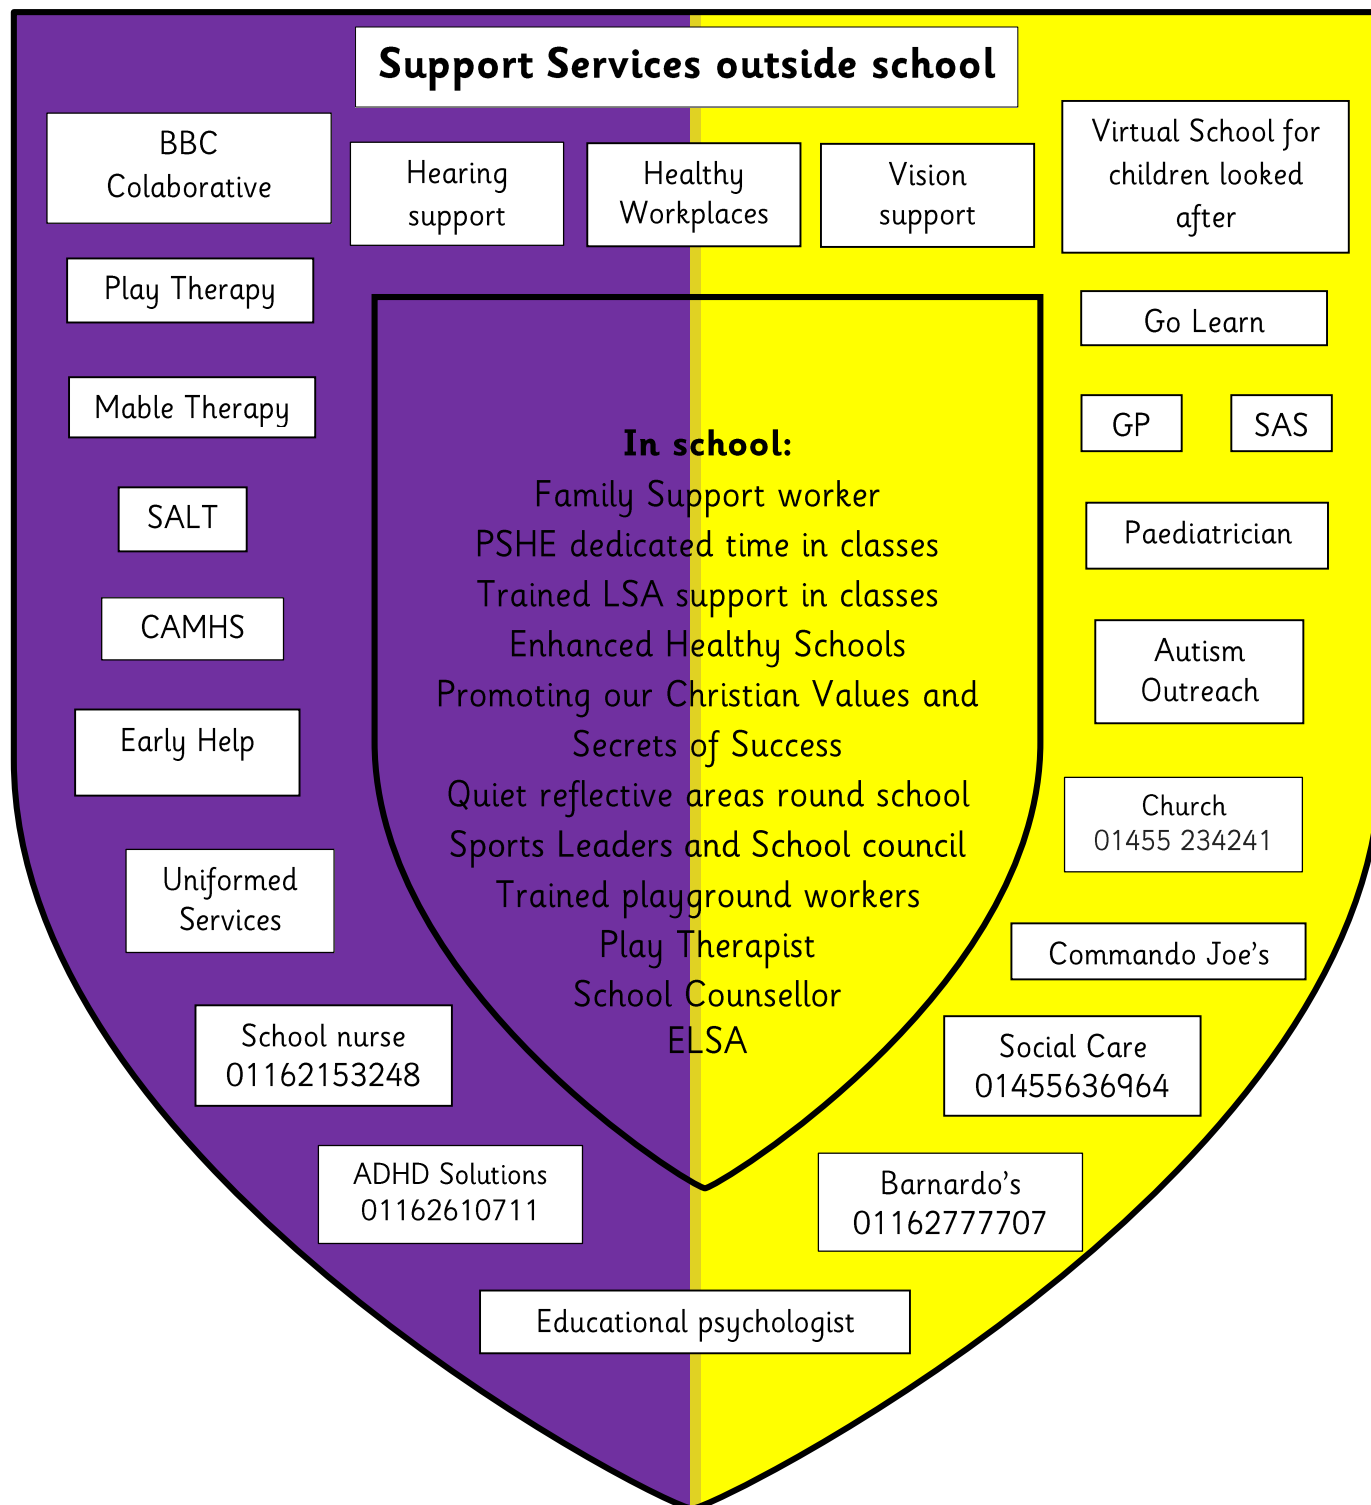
Support Services outside school

BBC Colaborative

Hearing support

Healthy Workplaces

Vision support

Virtual School for children looked after

Play Therapy

Go Learn

Mable Therapy

GP

SAS

In school:
Family Support worker
PSHE dedicated time in classes
Trained LSA support in classes
Enhanced Healthy Schools
Promoting our Christian Values and Secrets of Success
Quiet reflective areas round school
Sports Leaders and School council
Trained playground workers
Play Therapist
School Counsellor
ELSA

SALT

Paediatrician

CAMHS

Autism Outreach

Early Help

Church
01455 234241

Uniformed Services

Commando Joe's

School nurse
01162153248

Social Care
01455636964

ADHD Solutions
01162610711

Barnardo's
01162777707

Educational psychologist